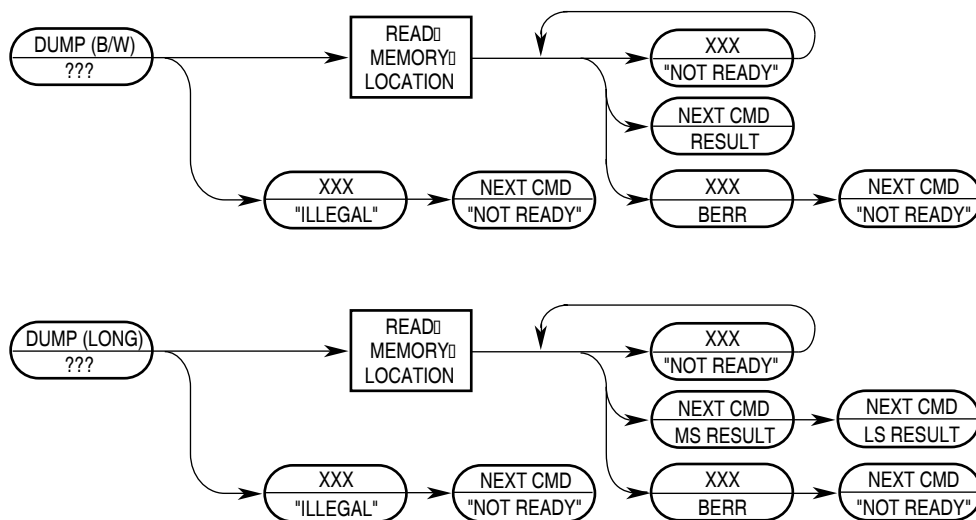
DUMP (B/W)
???

READ
MEMORY
LOCATION

XXX
"NOT READY"

NEXT CMD
RESULT

XXX
"ILLEGAL"

NEXT CMD
"NOT READY"

XXX
BERR

NEXT CMD
"NOT READY"

DUMP (LONG)
???

READ
MEMORY
LOCATION

XXX
"NOT READY"

NEXT CMD
MS RESULT

NEXT CMD
LS RESULT

XXX
"ILLEGAL"

NEXT CMD
"NOT READY"

XXX
BERR

NEXT CMD
"NOT READY"